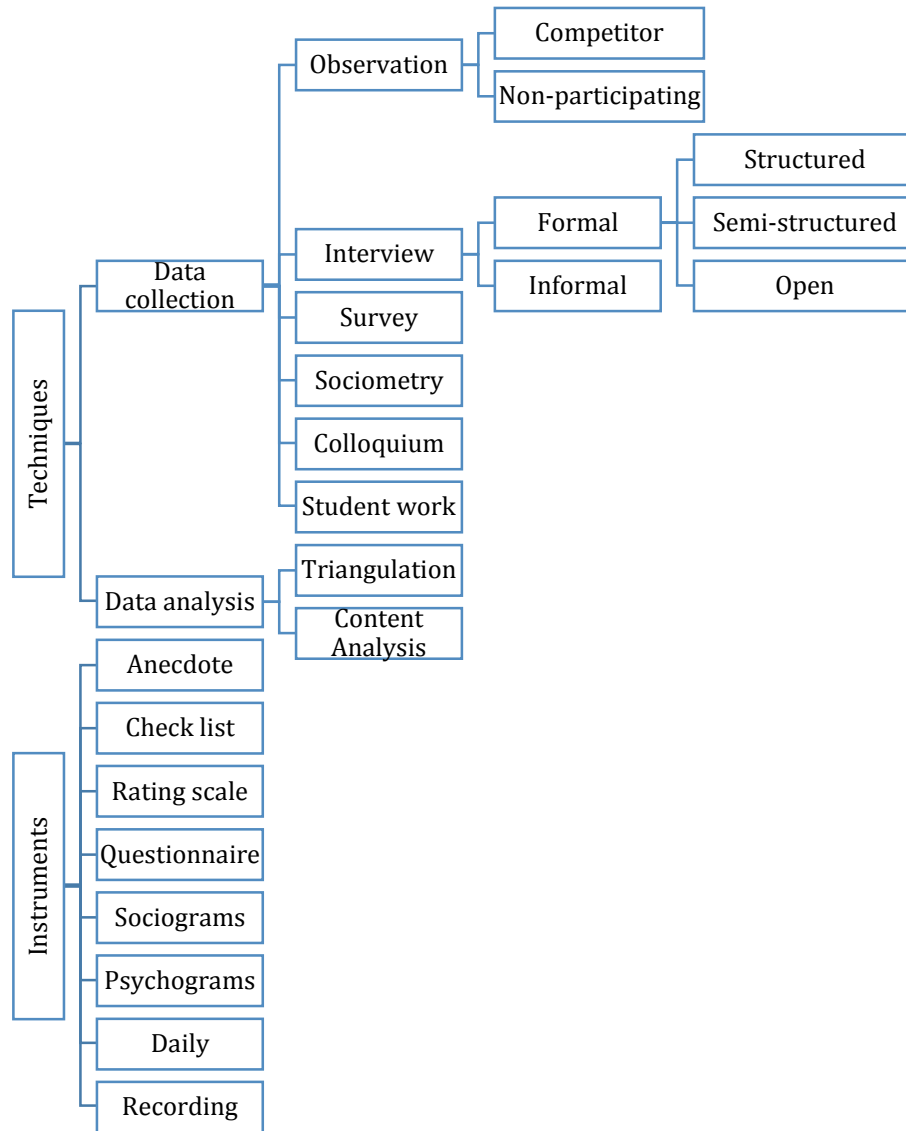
Techniques

Data collection

Observation

Competitor

Non-participating

Interview

Formal

Structured

Semi-structured

Open

Informal

Survey

Sociometry

Colloquium

Student work

Data analysis

Triangulation

Content Analysis

Instruments

Anecdote

Check list

Rating scale

Questionnaire

Sociograms

Psychograms

Daily

Recording